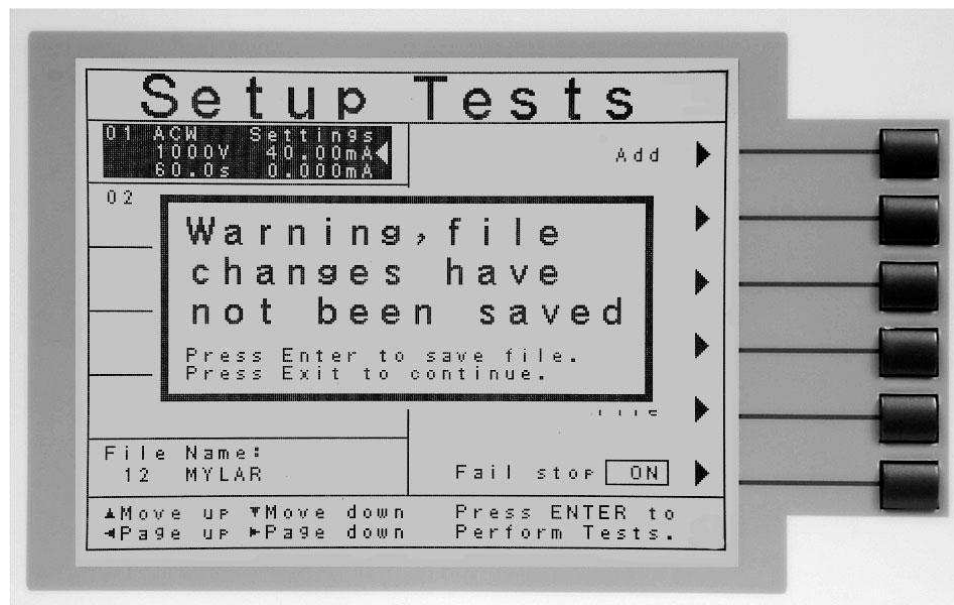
Setup Tests

01 ACW Settings
1000V 40.00mA
60.0s 0.000mA

Add

02

Warning, file changes have not been saved

Press Enter to save file.
Press Exit to continue.

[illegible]

File Name:
12 MYLAR

Fail stop ON

▲Move up ▼Move down
◄Page up ►Page down

Press ENTER to
Perform Tests.